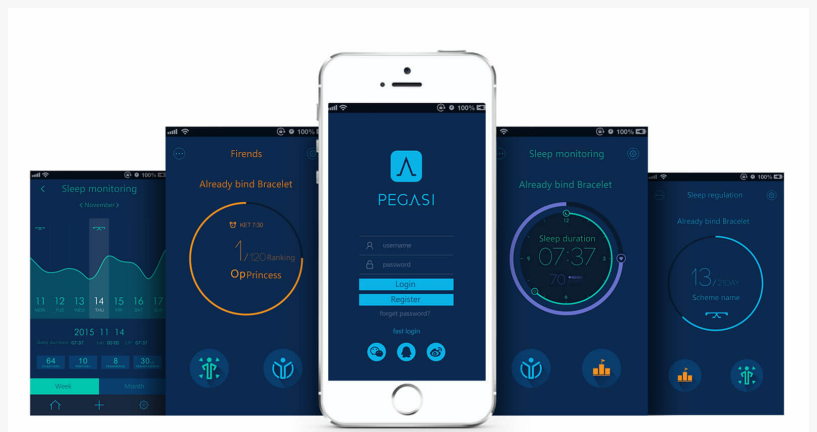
100%

Sleep monitoring

‹ November ›

11 12 13 14 15 16 17

MON TUE WED THU FRI SAT SUN

2015 11 14

64

10

8

30

Week

Month

100%

Firends

Already bind Bracelet

KET 7:30

1/120 Ranking

OpPrincess

100%

PEGASI

username

password

Login

Register

forget password?

fast login

100%

Sleep monitoring

Already bind Bracelet

Sleep duration

07:37

70

100%

Sleep regulation

Already bind Bracelet

13/DAY

Scheme name